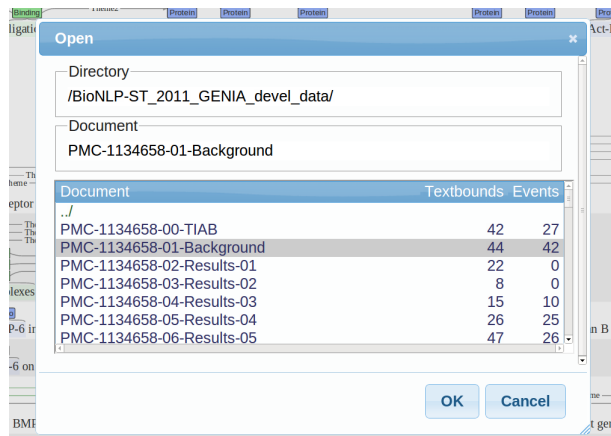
Binding Theme2 Protein Protein Protein Protein Protein
ligatio Act-

Open ×

Directory
/BioNLP-ST_2011_GENIA_devel_data/

Document
PMC-1134658-01-Background

| Document | Textbounds | Events |
|---|---|---|
| ../ | | |
| PMC-1134658-00-TIAB | 42 | 27 |
| PMC-1134658-01-Background | 44 | 42 |
| PMC-1134658-02-Results-01 | 22 | 0 |
| PMC-1134658-03-Results-02 | 8 | 0 |
| PMC-1134658-04-Results-03 | 15 | 10 |
| PMC-1134658-05-Results-04 | 26 | 25 |
| PMC-1134658-06-Results-05 | 47 | 26 |

OK Cancel

eptor
lexes
P-6 in
-6 on
BMP
n B
t ge